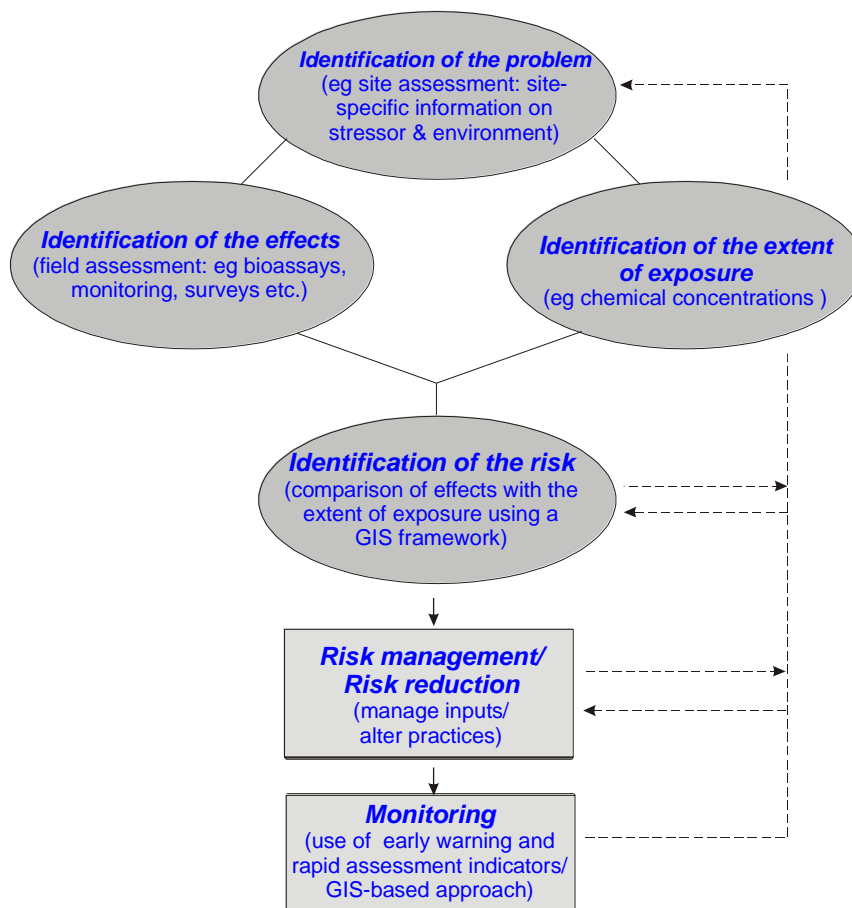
Identification of the problem
(eg site assessment: site-specific information on stressor & environment)

Identification of the effects
(field assessment: eg bioassays, monitoring, surveys etc.)

Identification of the extent of exposure
(eg chemical concentrations )

Identification of the risk
(comparison of effects with the extent of exposure using a GIS framework)

Risk management/ Risk reduction
(manage inputs/ alter practices)

Monitoring
(use of early warning and rapid assessment indicators/ GIS-based approach)